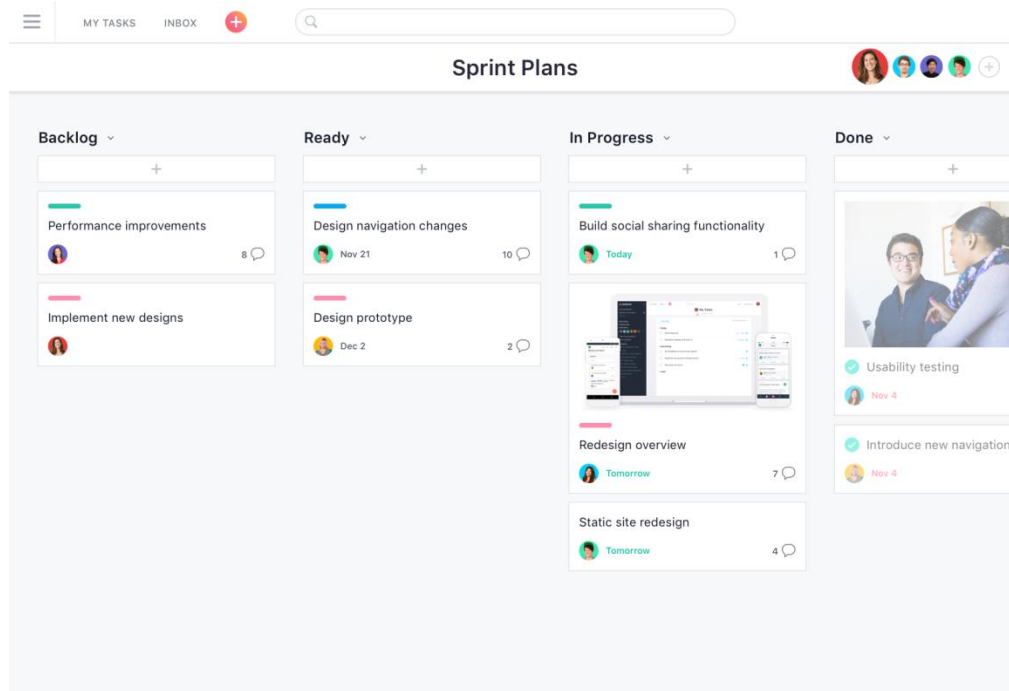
MY TASKS INBOX

Sprint Plans

Backlog

Performance improvements
8

Implement new designs

Ready

Design navigation changes
Nov 21 10

Design prototype
Dec 2 2

In Progress

Build social sharing functionality
Today 1

Redesign overview
Tomorrow 7

Static site redesign
Tomorrow 4

Done

Usability testing
Nov 4

Introduce new navigatio
Nov 4